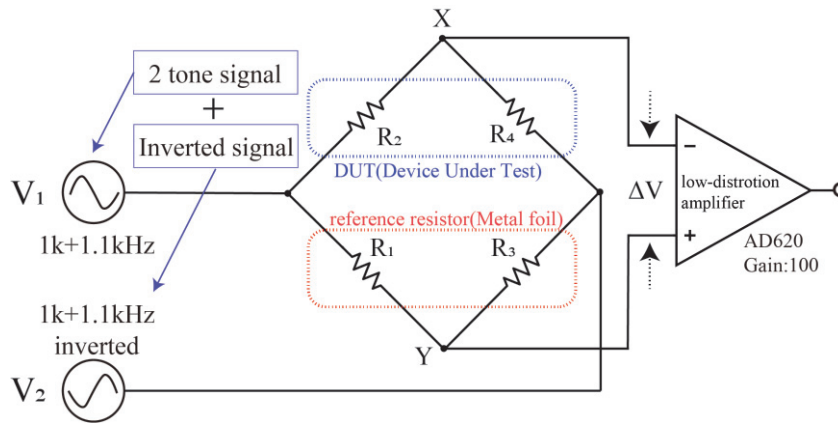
X

2 tone signal
+
Inverted signal

$R_2$
$R_4$
DUT(Device Under Test)

$V_1$
1k+1.1kHz

reference resistor(Metal foil)
$R_1$
$R_3$

$\Delta V$
−
+
low-distrotion amplifier
AD620
Gain:100

1k+1.1kHz
inverted

Y

$V_2$